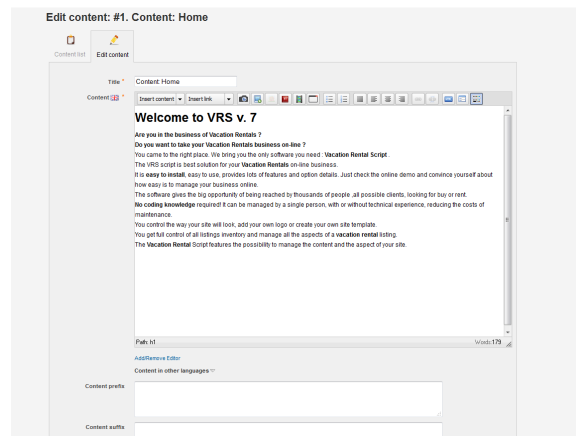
Edit content: #1. Content: Home

Content list
Edit content

Title * Content: Home

Content *

Insert content
Insert link

Welcome to VRS v. 7

Are you in the business of Vacation Rentals ?
Do you want to take your Vacation Rentals business on-line ?
You came to the right place. We bring you the only software you need : Vacation Rental Script .
The VRS script is best solution for your Vacation Rentals on-line business.
It is easy to install, easy to use, provides lots of features and option details. Just check the online demo and convince yourself about how easy is to manage your business online.
The software gives the big opportunity of being reached by thousands of people ,all possible clients, looking for buy or rent.
No coding knowledge required! It can be managed by a single person, with or without technical experience, reducing the costs of maintenance.
You control the way your site will look, add your own logo or create your own site template.
You get full control of all listings inventory and manage all the aspects of a vacation rental listing.
The Vacation Rental Script features the possibility to manage the content and the aspect of your site.

Path: h1
Words:179

Add/Remove Editor

Content in other languages

Content prefix

Content suffix